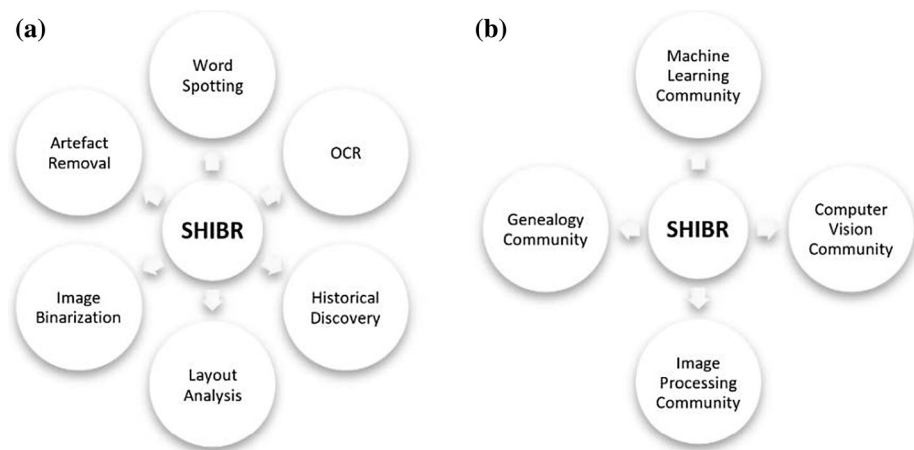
(a)

Word Spotting

Artefact Removal

OCR

SHIBR

Image Binarization

Historical Discovery

Layout Analysis

(b)

Machine Learning Community

Genealogy Community

SHIBR

Computer Vision Community

Image Processing Community